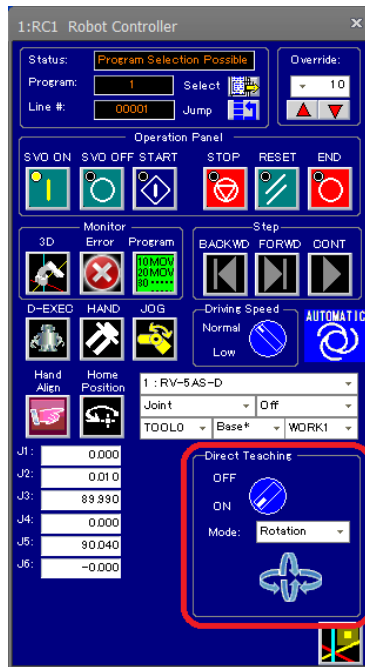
1:RC1 Robot Controller

Status: Program Selection Possible
Program: 1 Select
Line #: 00001 Jump

Override:
10

Operation Panel
SVO ON SVO OFF START STOP RESET END

Monitor
3D Error Program
10MOV
20MOV

Step
BACKWD FORWD CONT

D-EXEC HAND JOG

Driving Speed
Normal
Low

AUTOMATIC

Hand Align
Home Position

1 : RV-5AS-D
Joint
Off
TOOL0
Base*
WORK1

J1: 0.000
J2: 0.010
J3: 89.990
J4: 0.000
J5: 90.040
J6: -0.000

Direct Teaching
OFF
ON
Mode: Rotation